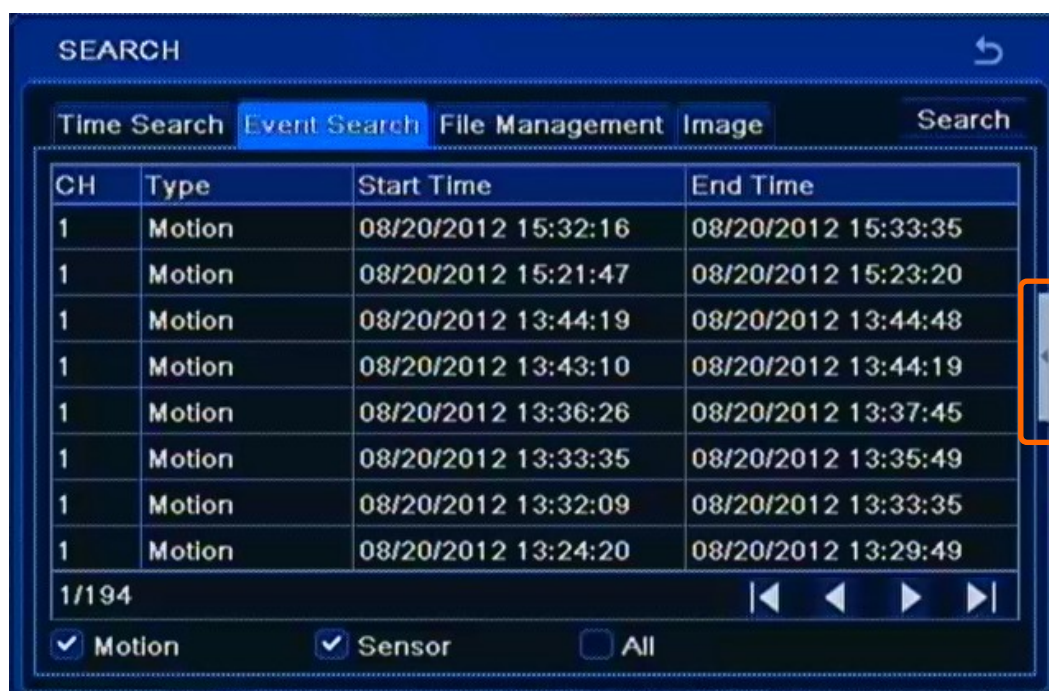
SEARCH

Time Search | Event Search | File Management | Image | Search

| CH | Type | Start Time | End Time |
|---|---|---|---|
| 1 | Motion | 08/20/2012 15:32:16 | 08/20/2012 15:33:35 |
| 1 | Motion | 08/20/2012 15:21:47 | 08/20/2012 15:23:20 |
| 1 | Motion | 08/20/2012 13:44:19 | 08/20/2012 13:44:48 |
| 1 | Motion | 08/20/2012 13:43:10 | 08/20/2012 13:44:19 |
| 1 | Motion | 08/20/2012 13:36:26 | 08/20/2012 13:37:45 |
| 1 | Motion | 08/20/2012 13:33:35 | 08/20/2012 13:35:49 |
| 1 | Motion | 08/20/2012 13:32:09 | 08/20/2012 13:33:35 |
| 1 | Motion | 08/20/2012 13:24:20 | 08/20/2012 13:29:49 |

1/194

Motion Sensor All